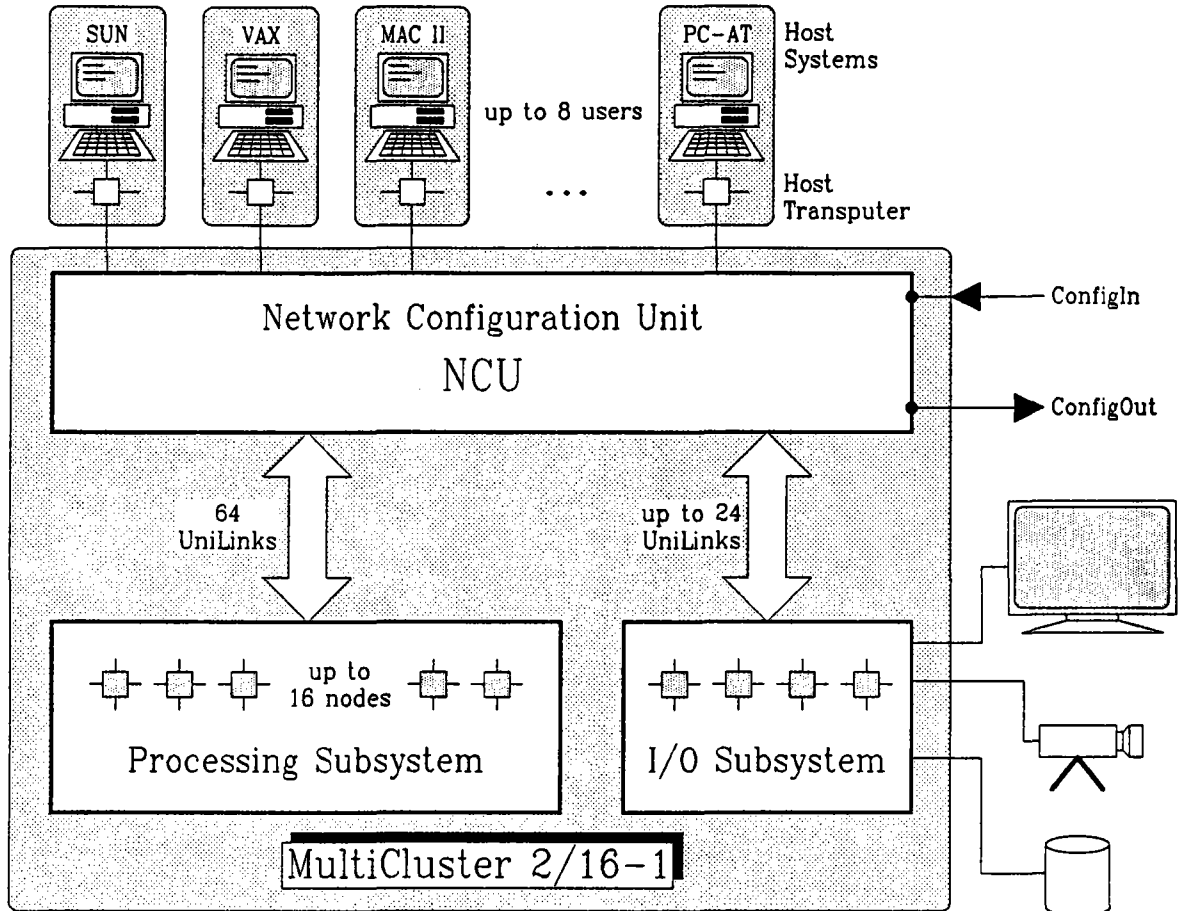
SUN

VAX

MAC II

up to 8 users

...

PC-AT

Host Systems

Host Transputer

Network Configuration Unit

NCU

ConfigIn

ConfigOut

64 UniLinks

up to 24 UniLinks

up to 16 nodes

Processing Subsystem

I/O Subsystem

MultiCluster 2/16-1